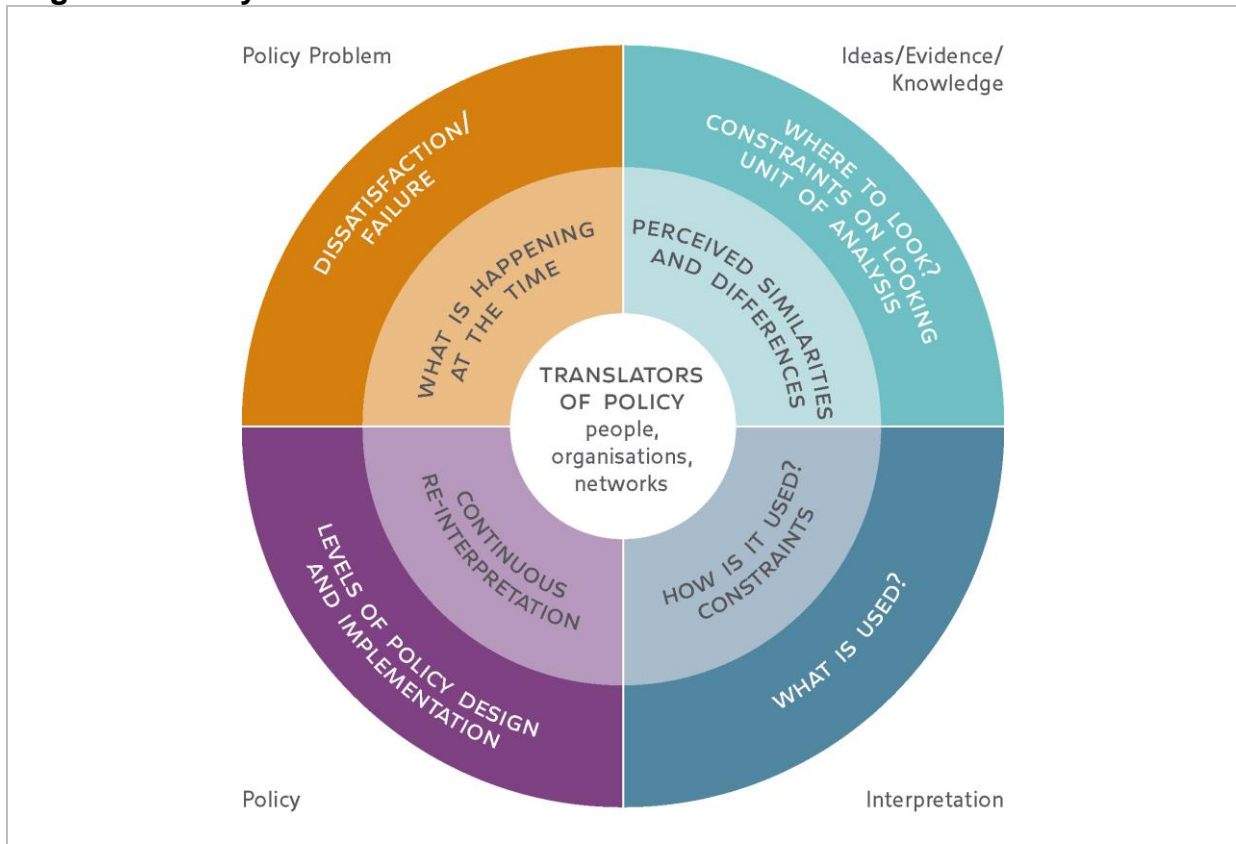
Policy Problem

Ideas/Evidence/ Knowledge

DISSATISFACTION/ FAILURE

WHAT IS HAPPENING AT THE TIME

PERCEIVED SIMILARITIES AND DIFFERENCES

WHERE TO LOOK? CONSTRAINTS ON LOOKING UNIT OF ANALYSIS

TRANSLATORS OF POLICY
people, organisations, networks

CONTINUOUS RE-INTERPRETATION

HOW IS IT USED? CONSTRAINTS

LEVELS OF POLICY DESIGN AND IMPLEMENTATION

WHAT IS USED?

Policy

Interpretation